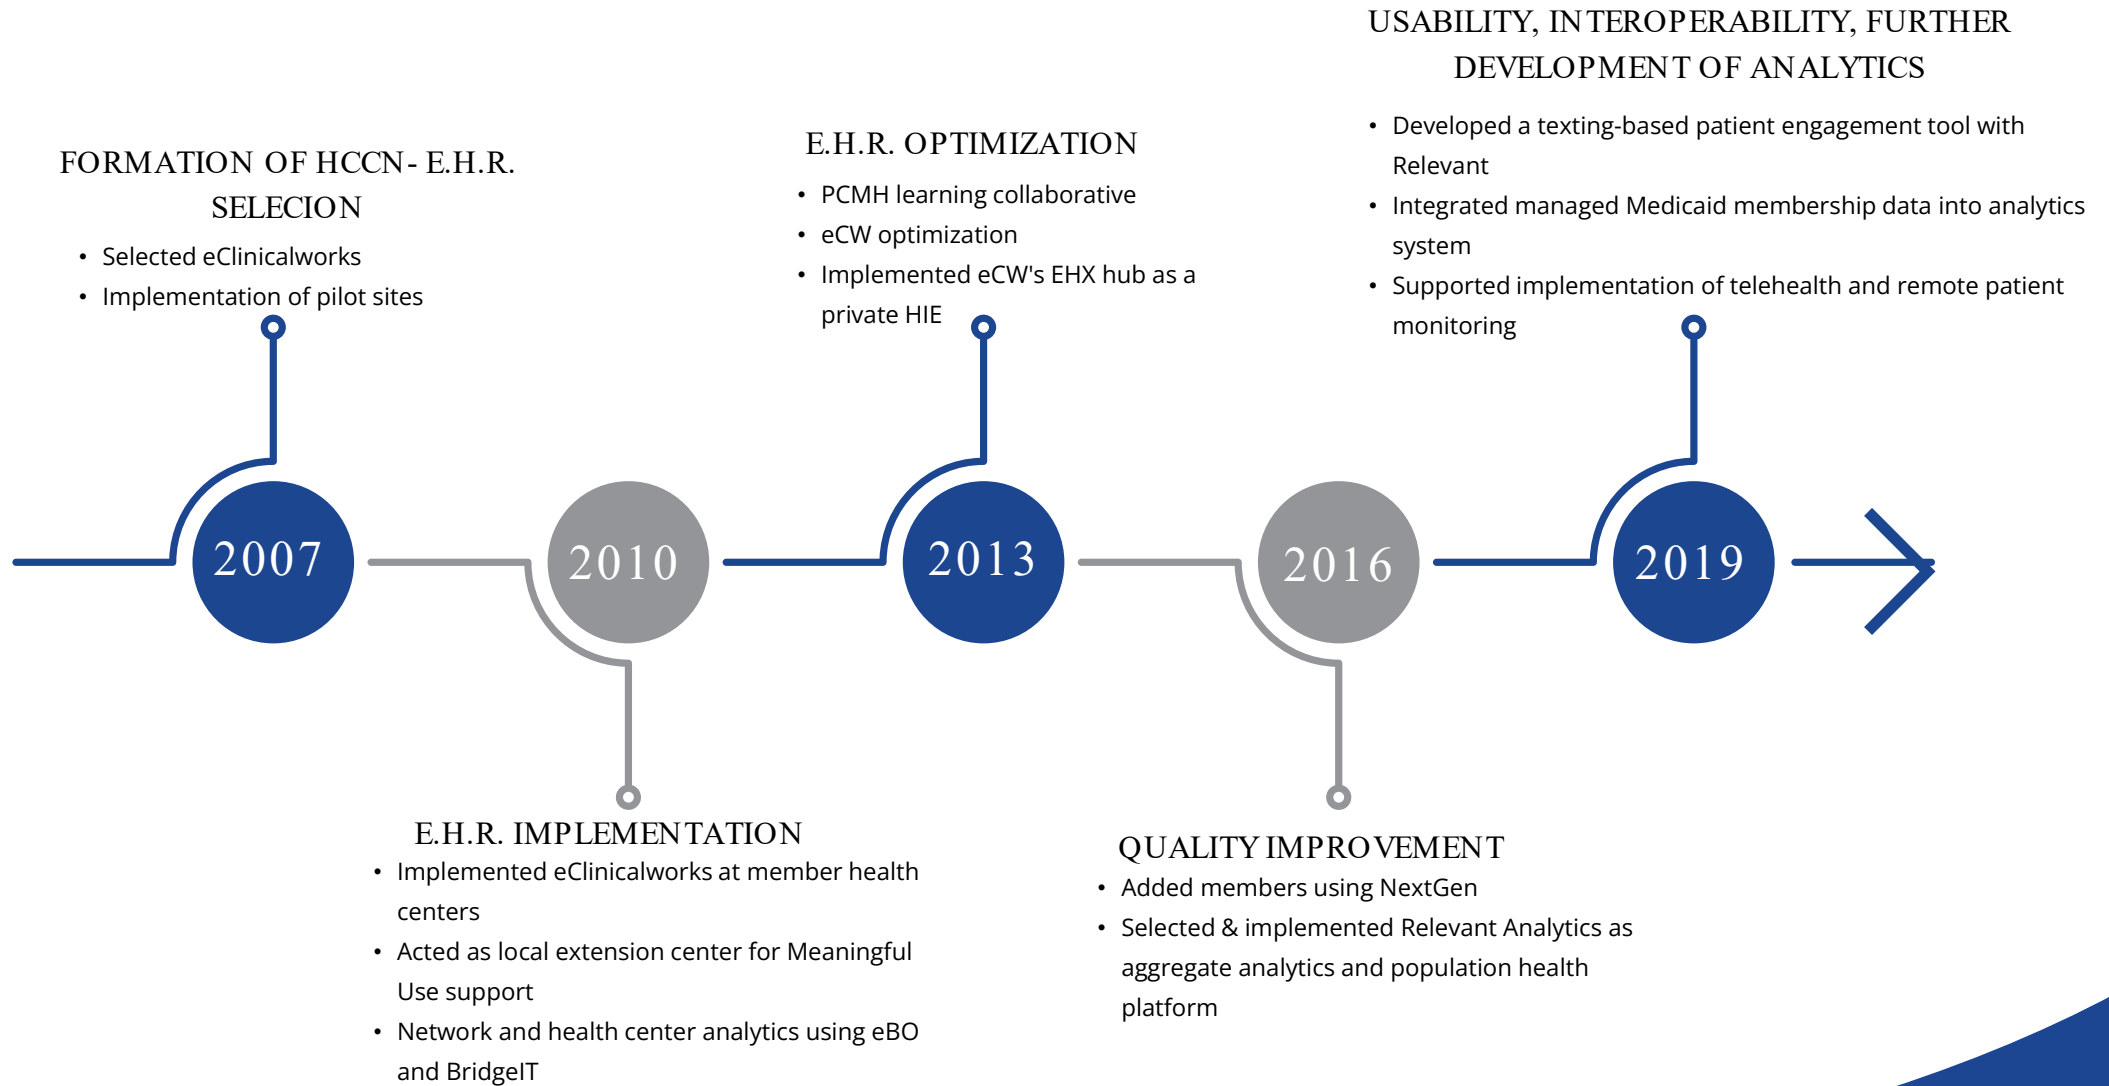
USABILITY, INTEROPERABILITY, FURTHER DEVELOPMENT OF ANALYTICS

- Developed a texting-based patient engagement tool with Relevant
- Integrated managed Medicaid membership data into analytics system
- Supported implementation of telehealth and remote patient monitoring

FORMATION OF HCCN- E.H.R. SELECION

- Selected eClinicalworks
- Implementation of pilot sites

E.H.R. OPTIMIZATION

- PCMH learning collaborative
- eCW optimization
- Implemented eCW's EHX hub as a private HIE

2007

2010

2013

2016

2019

E.H.R. IMPLEMENTATION

- Implemented eClinicalworks at member health centers
- Acted as local extension center for Meaningful Use support
- Network and health center analytics using eBO and BridgeIT

QUALITY IMPROVEMENT

- Added members using NextGen
- Selected & implemented Relevant Analytics as aggregate analytics and population health platform